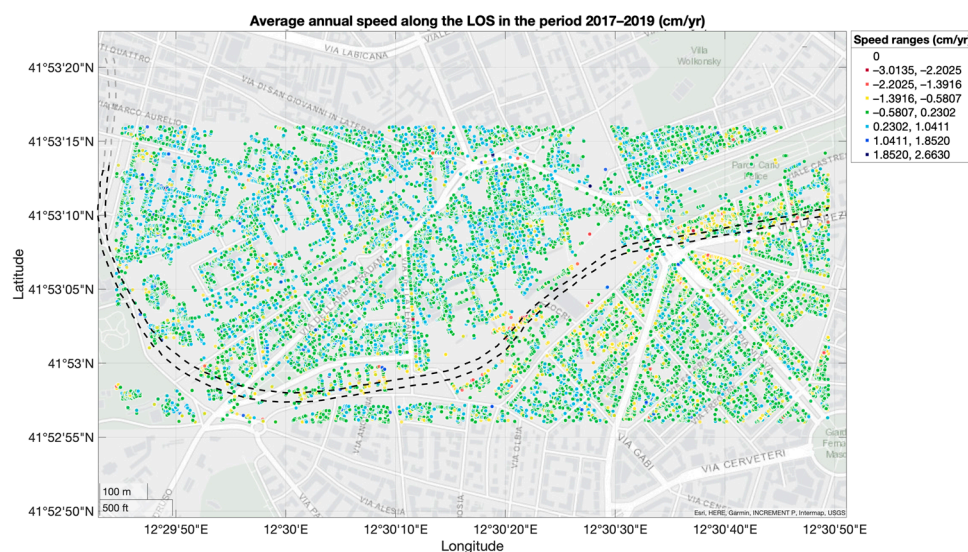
Average annual speed along the LOS in the period 2017–2019 (cm/yr)

Speed ranges (cm/yr
0
−3.0135, −2.2025
−2.2025, −1.3916
−1.3916, −0.5807
−0.5807, 0.2302
0.2302, 1.0411
1.0411, 1.8520
1.8520, 2.6630

Latitude
41°53'20"N
41°53'15"N
41°53'10"N
41°53'05"N
41°53'N
41°52'55"N
41°52'50"N

Longitude
12°29'50"E
12°30'E
12°30'10"E
12°30'20"E
12°30'30"E
12°30'40"E
12°30'50"E

VIA LABICANA
VIA DI SAN GIOVANNI IN LATERANO
Villa Wolkonsky
Parco Caffarelli
VIA CABI
VIA CERVETERI
VIA ALBA
VIA ALESIA
100 m
500 ft
Esri, HERE, Garmin, INCREMENT P, Intermap, USGS